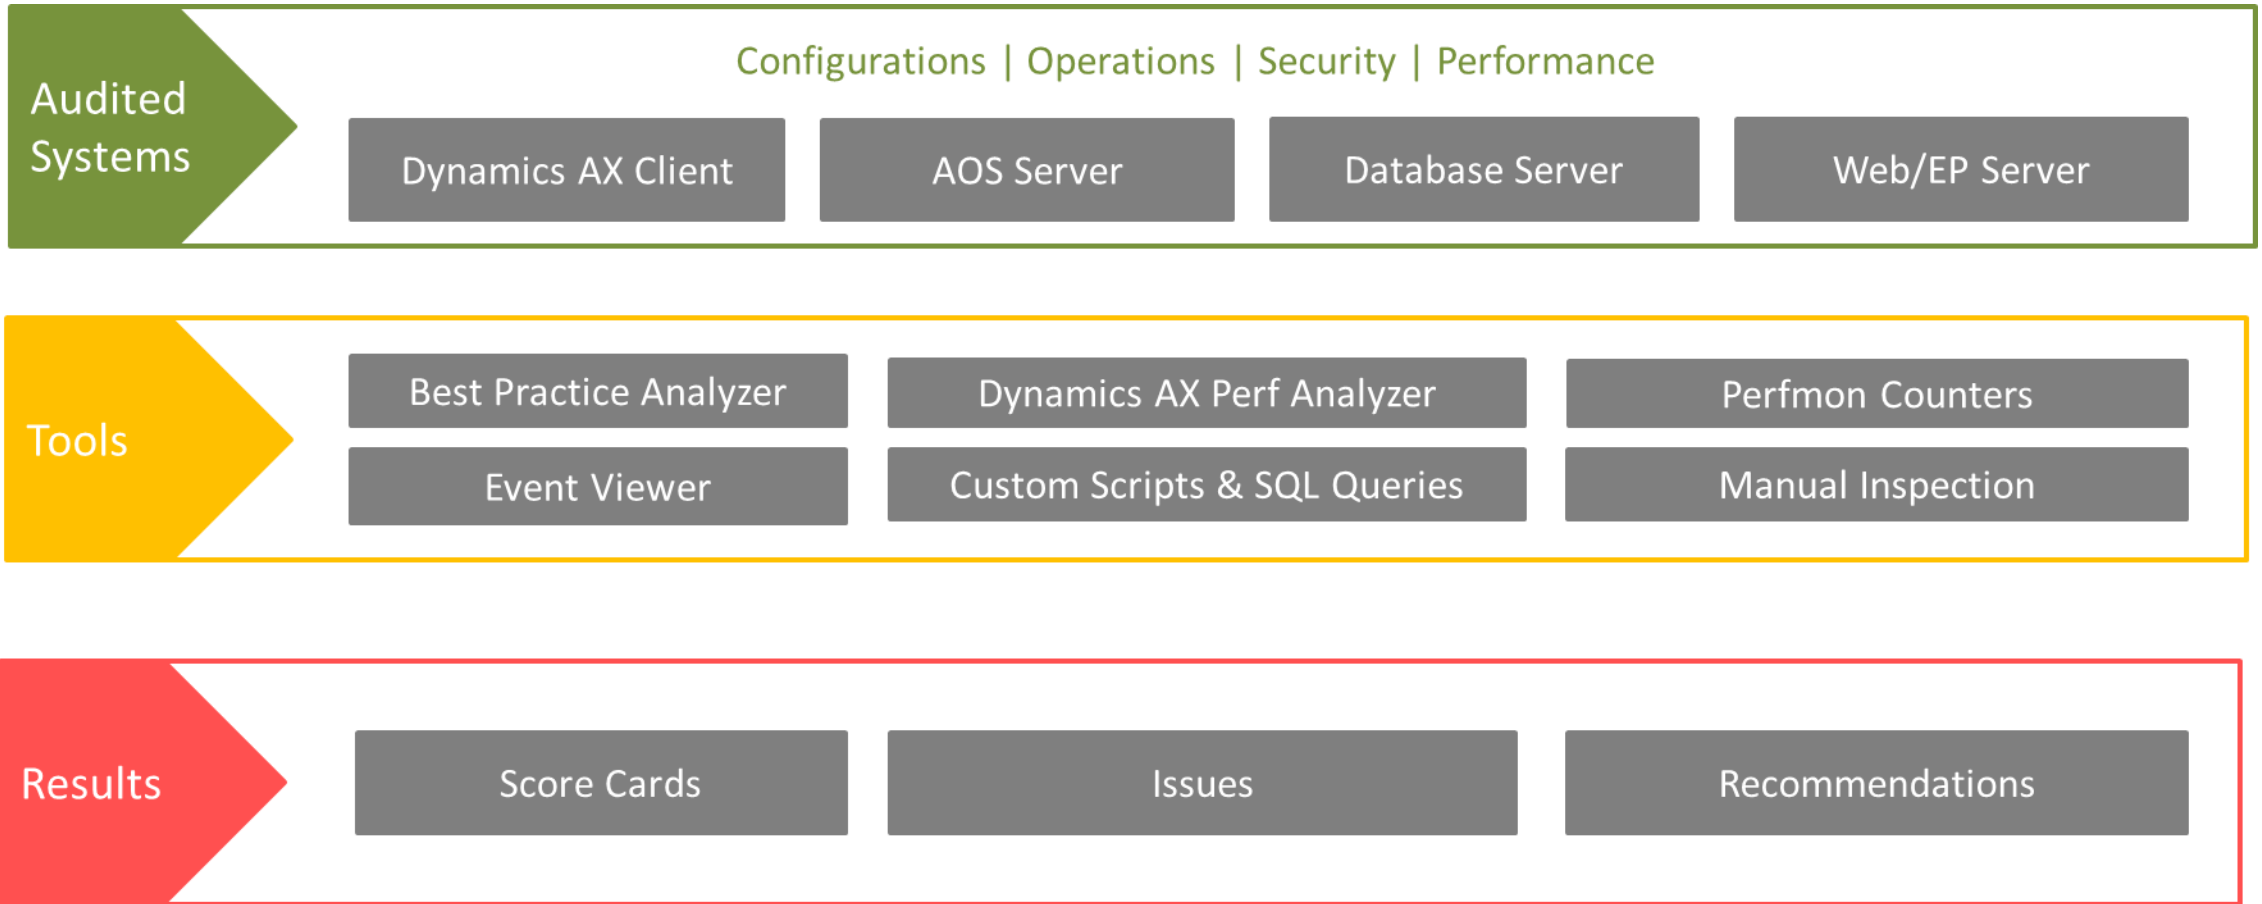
Audited Systems

Configurations | Operations | Security | Performance

Dynamics AX Client

AOS Server

Database Server

Web/EP Server

Tools

Best Practice Analyzer

Dynamics AX Perf Analyzer

Perfmon Counters

Event Viewer

Custom Scripts & SQL Queries

Manual Inspection

Results

Score Cards

Issues

Recommendations